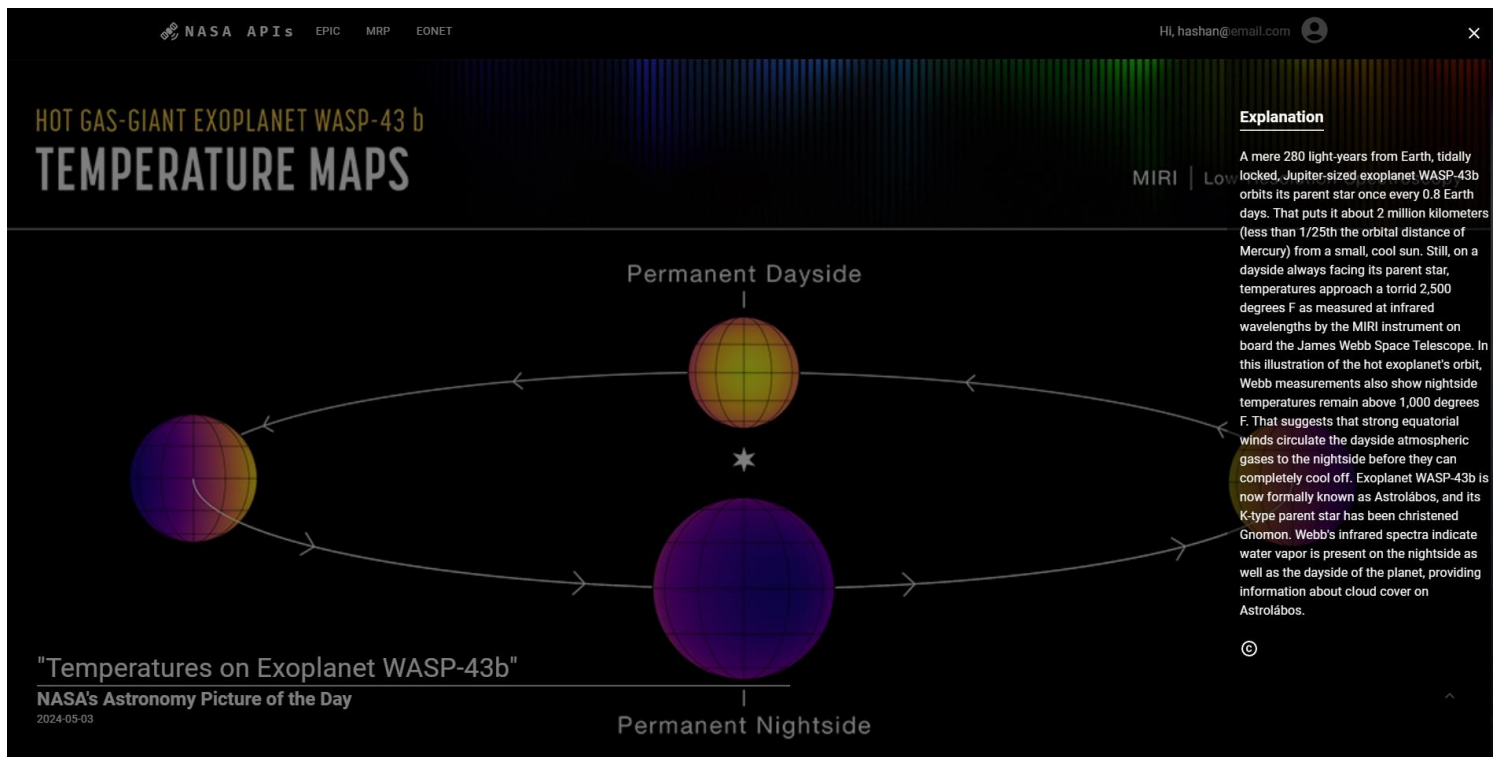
NASA APIs EPIC MRP EONET

Hi, hashan@email.com

×

HOT GAS-GIANT EXOPLANET WASP-43 b
TEMPERATURE MAPS

MIRI | Low

Permanent Dayside

Permanent Nightside

Explanation

A mere 280 light-years from Earth, tidally locked, Jupiter-sized exoplanet WASP-43b orbits its parent star once every 0.8 Earth days. That puts it about 2 million kilometers (less than 1/25th the orbital distance of Mercury) from a small, cool sun. Still, on a dayside always facing its parent star, temperatures approach a torrid 2,500 degrees F as measured at infrared wavelengths by the MIRI instrument on board the James Webb Space Telescope. In this illustration of the hot exoplanet's orbit, Webb measurements also show nightside temperatures remain above 1,000 degrees F. That suggests that strong equatorial winds circulate the dayside atmospheric gases to the nightside before they can completely cool off. Exoplanet WASP-43b is now formally known as Astrolábos, and its K-type parent star has been christened Gnomon. Webb's infrared spectra indicate water vapor is present on the nightside as well as the dayside of the planet, providing information about cloud cover on Astrolábos.

©

"Temperatures on Exoplanet WASP-43b"
NASA's Astronomy Picture of the Day
2024-05-03